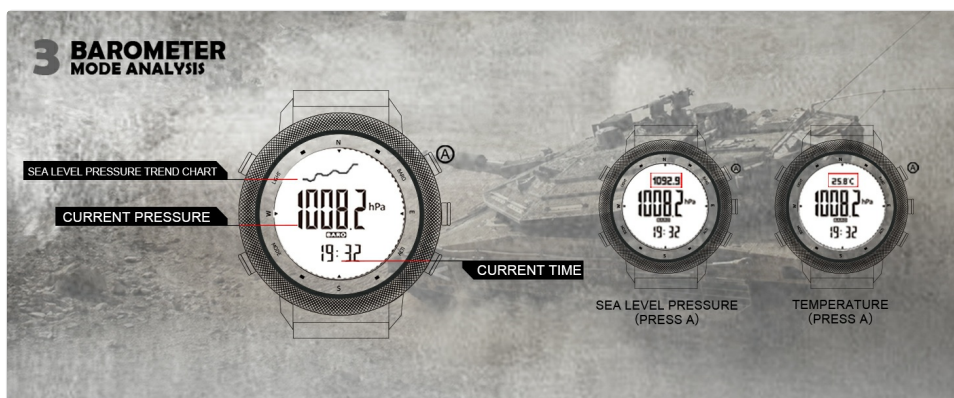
3 BAROMETER MODE ANALYSIS

SEA LEVEL PRESSURE TREND CHART

CURRENT PRESSURE

N
E
S
W
LIGHT
MODE

1008.2 hPa
BARO
19:32

A

CURRENT TIME

1092.9
1008.2 hPa
19:32

A

SEA LEVEL PRESSURE
(PRESS A)

25.8°C
1008.2 hPa
19:32

A

TEMPERATURE
(PRESS A)